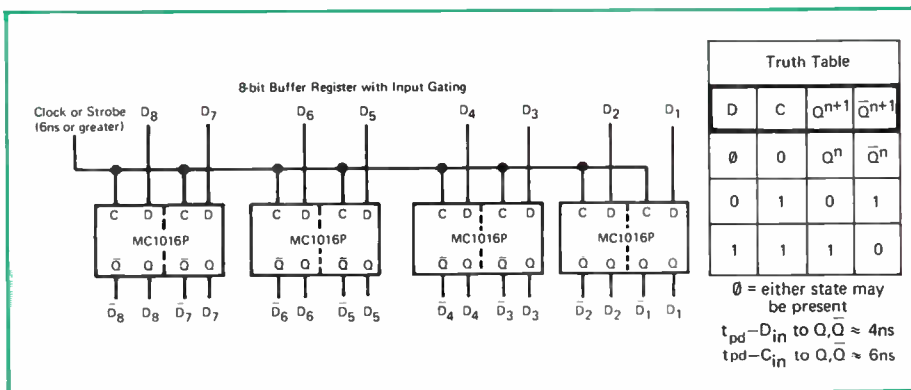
8-bit Buffer Register with Input Gating

Clock or Strobe (6ns or greater)

$D_8$ $D_7$ $D_6$ $D_5$ $D_4$ $D_3$ $D_2$ $D_1$

C D C D
MC1016P
$\bar{Q}$ Q $\bar{Q}$ Q

C D C D
MC1016P
$\bar{Q}$ Q $\bar{Q}$ Q

C D C D
MC1016P
$\bar{Q}$ Q $\bar{Q}$ Q

C D C D
MC1016P
$\bar{Q}$ Q $\bar{Q}$ Q

$\bar{D}_8$ $D_8$ $\bar{D}_7$ $D_7$ $\bar{D}_6$ $D_6$ $\bar{D}_5$ $D_5$ $\bar{D}_4$ $D_4$ $\bar{D}_3$ $D_3$ $\bar{D}_2$ $D_2$ $\bar{D}_1$ $D_1$

Truth Table

| D | C | $Q^{n+1}$ | $\bar{Q}^{n+1}$ |
|---|---|---|---|
| Ø | 0 | $Q^n$ | $\bar{Q}^n$ |
| 0 | 1 | 0 | 1 |
| 1 | 1 | 1 | 0 |

Ø = either state may be present

$t_{pd}-D_{in}$ to $Q,\bar{Q} \approx 4ns$
$t_{pd}-C_{in}$ to $Q,\bar{Q} \approx 6ns$